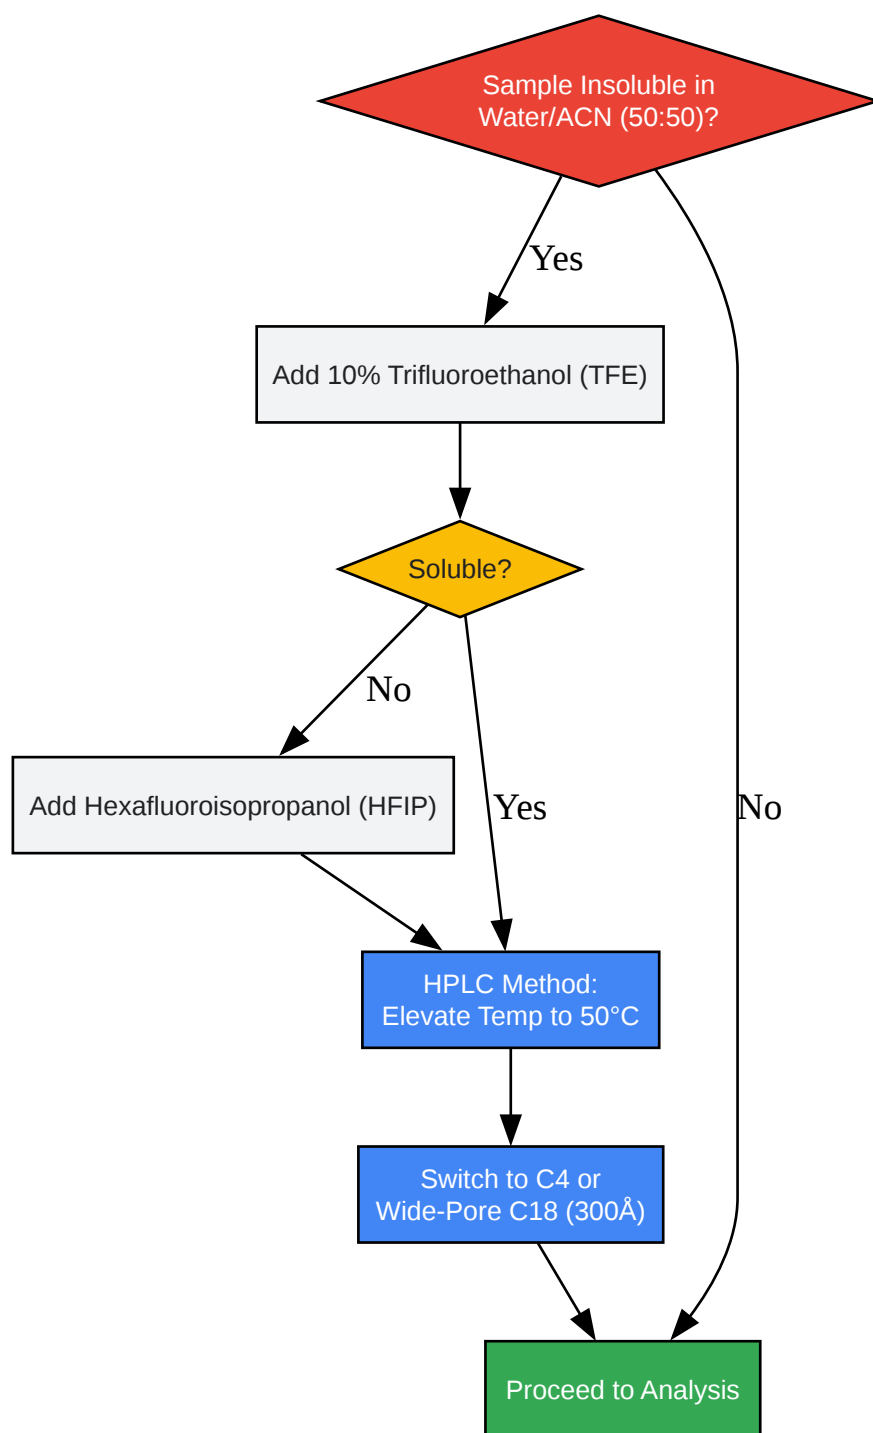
Sample Insoluble in Water/ACN (50:50)?

Yes

No

Add 10% Trifluoroethanol (TFE)

Soluble?

No

Yes

Add Hexafluoroisopropanol (HFIP)

HPLC Method: Elevate Temp to 50°C

Switch to C4 or Wide-Pore C18 (300Å)

Proceed to Analysis